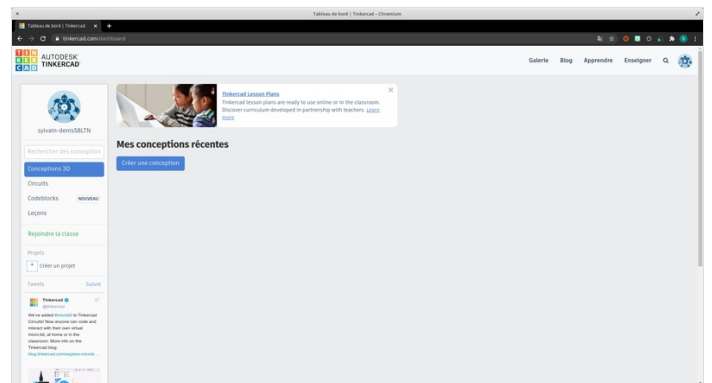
Tableau de bord | Tinkercad - Chromium

Tableau de bord | Tinkercad ×

tinkercad.com/dashboard

TIN KER CAD AUTODESK TINKERCAD

Galerie Blog Apprendre Enseigner

sylvain-denis58LTN

Rechercher des conceptions

Conceptions 3D

Circuits

Codeblocks NOUVEAU

Leçons

Rejoindre la classe

Projets

+ Créer un projet

Tweets Suivre

Tinkercad @tinkercad

We've added #microbit to Tinkercad Circuits! Now anyone can code and interact with their own virtual micro:bit, at home or in the classroom. More info on the Tinkercad blog: blog.tinkercad.com/explore-microb...

Tinkercad Lesson Plans
Tinkercad lesson plans are ready to use online or in the classroom. Discover curriculum developed in partnership with teachers. Learn more

Mes conceptions récentes

Créer une conception